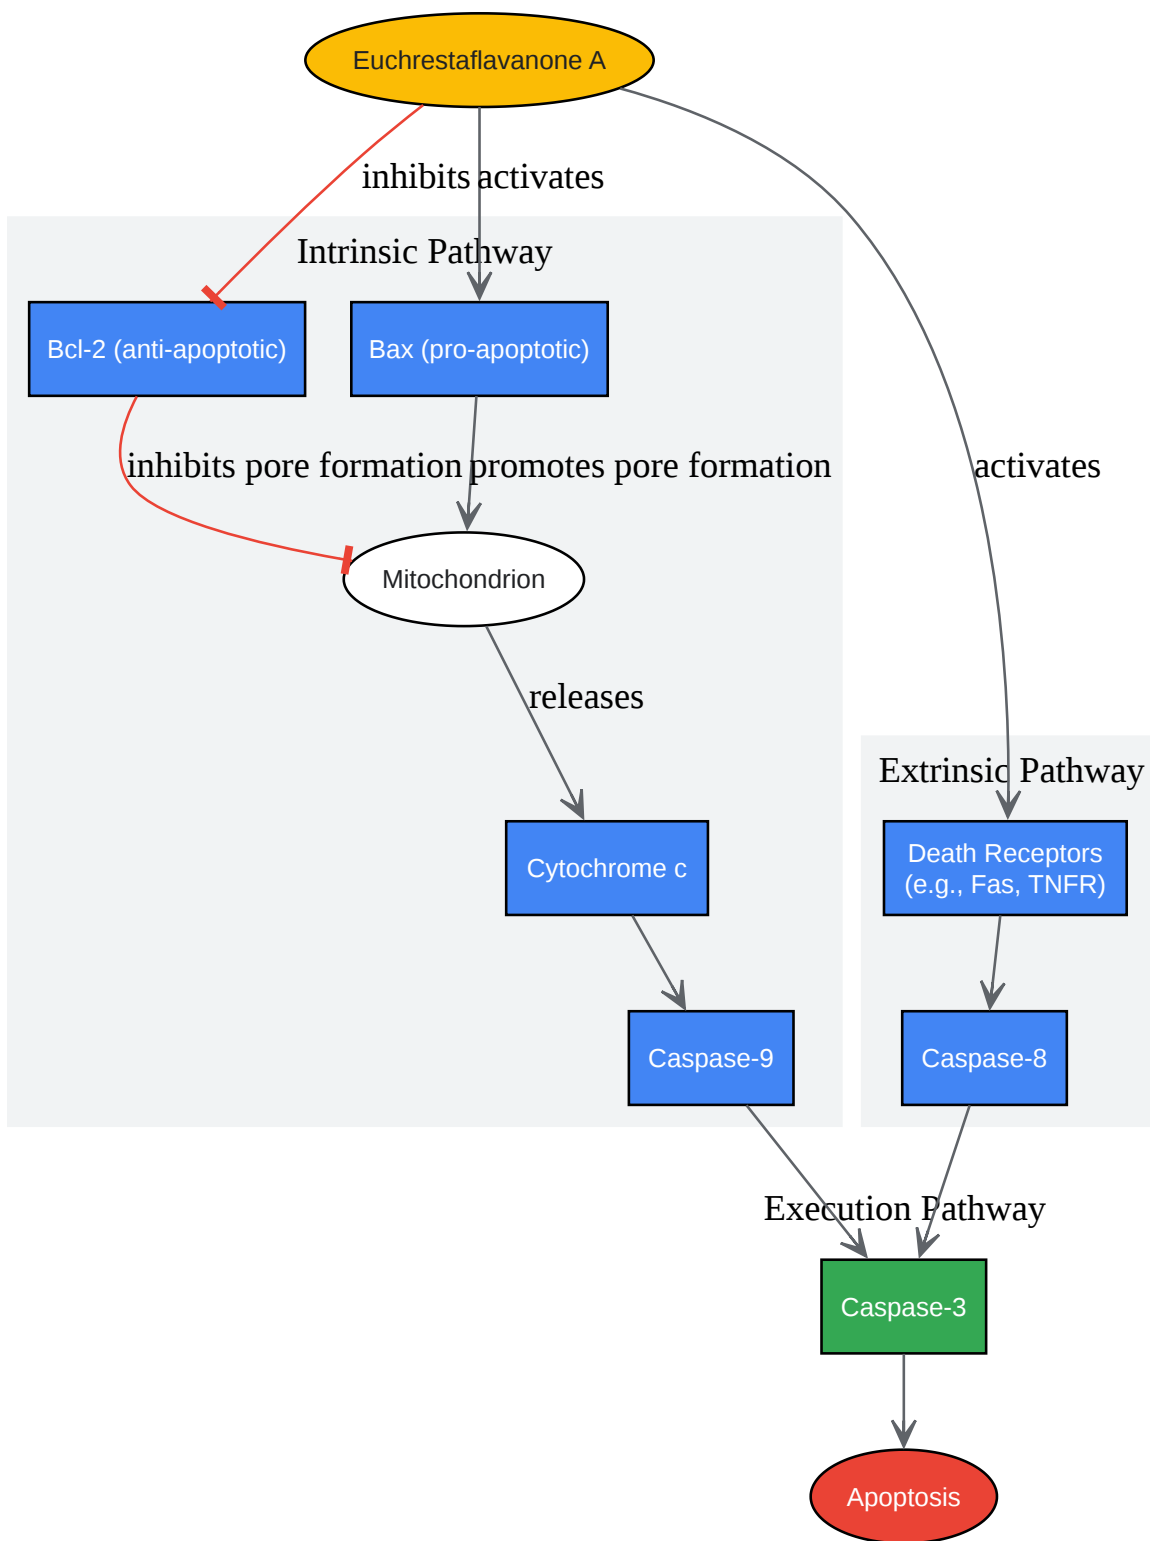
Euchrestaflavanone A

inhibits activates

Intrinsic Pathway

Bcl-2 (anti-apoptotic)

Bax (pro-apoptotic)

inhibits pore formation promotes pore formation

activates

Mitochondrion

releases

Extrinsic Pathway

Cytochrome c

Death Receptors (e.g., Fas, TNFR)

Caspase-9

Caspase-8

Execution Pathway

Caspase-3

Apoptosis